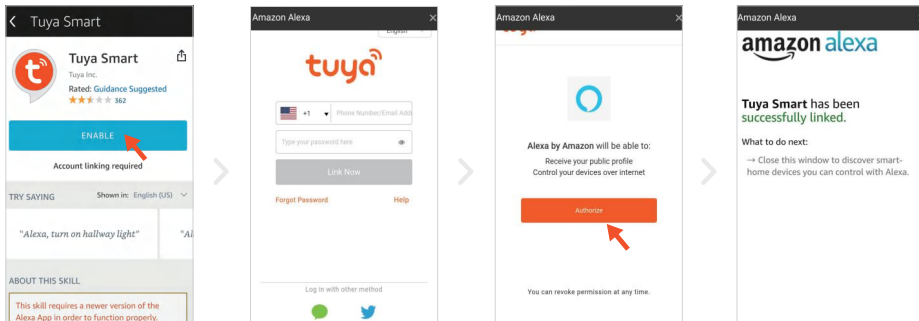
Tuya Smart

Tuya Smart
Tuya Inc.
Rated: Guidance Suggested
362

ENABLE

Account linking required

TRY SAYING
Shown in: English (US)

"Alexa, turn on hallway light"

"Al

ABOUT THIS SKILL

This skill requires a newer version of the Alexa App in order to function properly.

Amazon Alexa

English

tuya

+1
Phone Number/Email Addr

Type your password here

Link Now

Forgot Password
Help

Log in with other method

Amazon Alexa

Alexa by Amazon will be able to:
Receive your public profile
Control your devices over internet

Authorize

You can revoke permission at any time.

Amazon Alexa

amazon alexa

Tuya Smart has been successfully linked.

What to do next:

→ Close this window to discover smart-home devices you can control with Alexa.